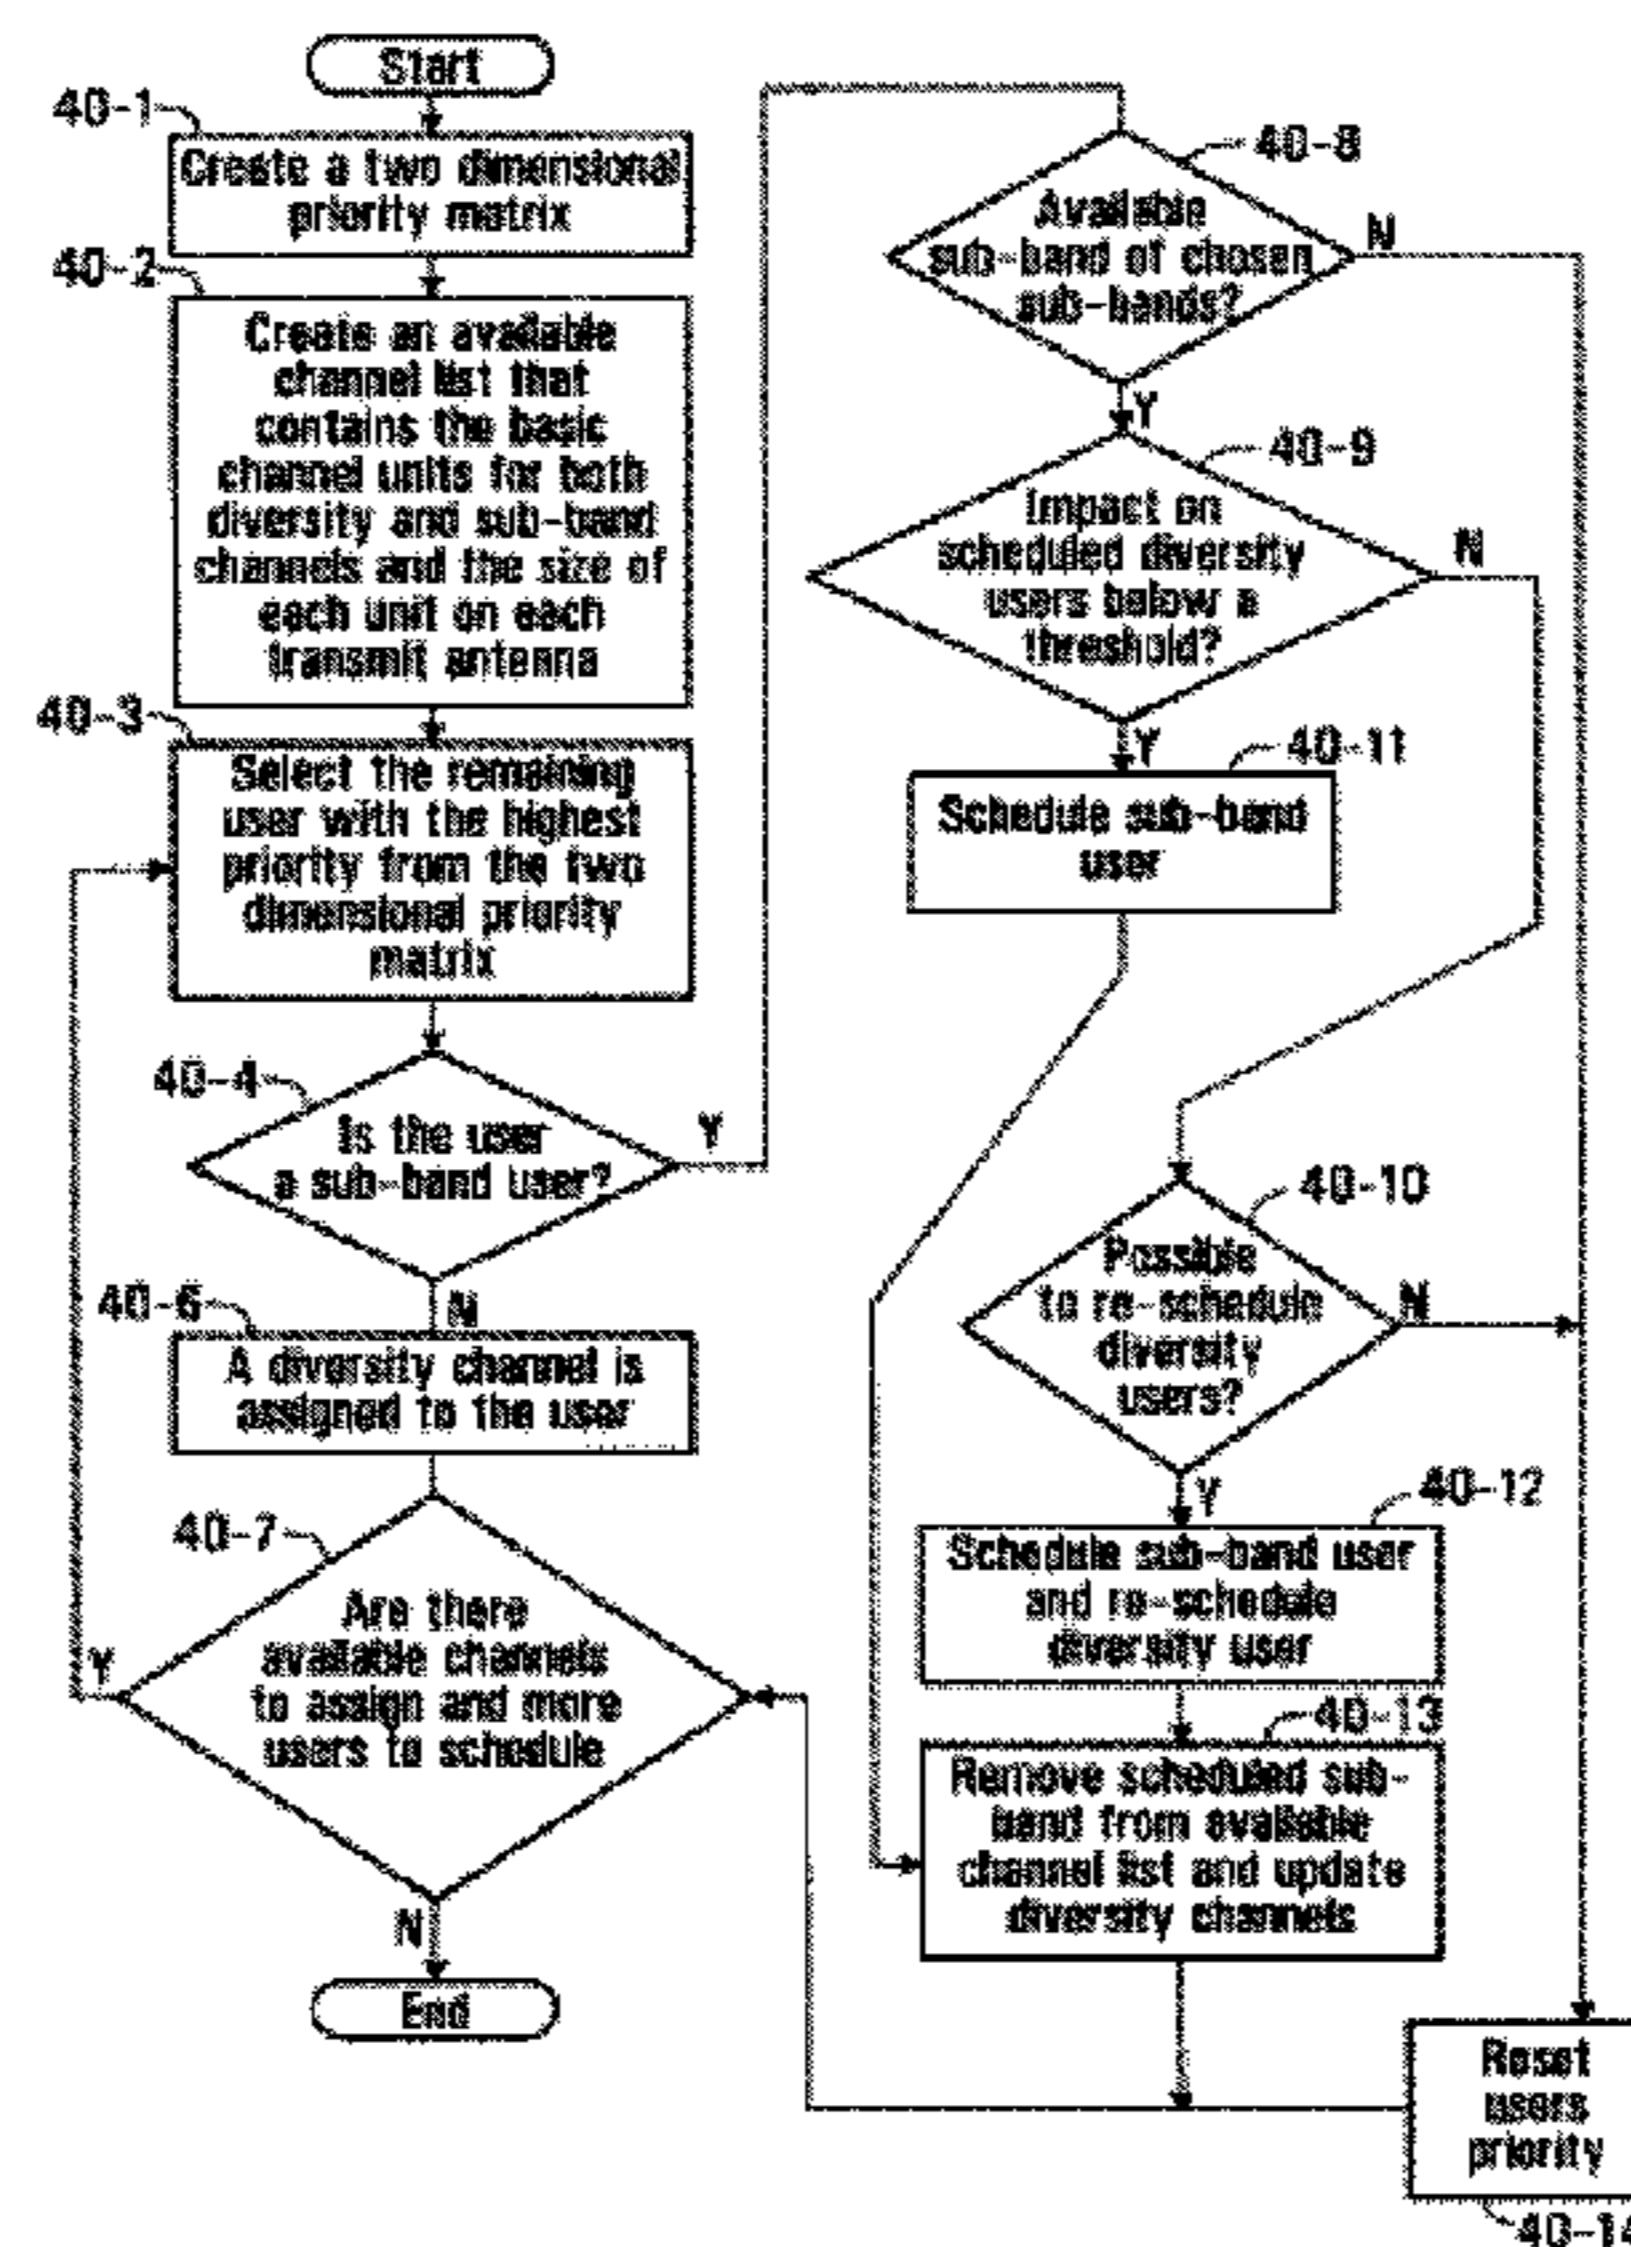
Start

40-1
Create a two dimensional priority matrix

40-2
Create an available channel list that contains the basic channel units for both diversity and sub-band channels and the size of each unit on each transmit antenna

40-3
Select the remaining user with the highest priority from the two dimensional priority matrix

40-4
Is the user a sub-band user?
Y
N

40-6
A diversity channel is assigned to the user

40-7
Are there available channels to assign and more users to schedule
Y
N

End

40-8
Available sub-band of chosen sub-bands?
N
Y

40-9
Impact on scheduled diversity users below a threshold?
N
Y

40-11
Schedule sub-band user

40-10
Possible to re-schedule diversity users?
N
Y

40-12
Schedule sub-band user and re-schedule diversity user

40-13
Remove scheduled sub-band from available channel list and update diversity channels

Reset users priority
40-14